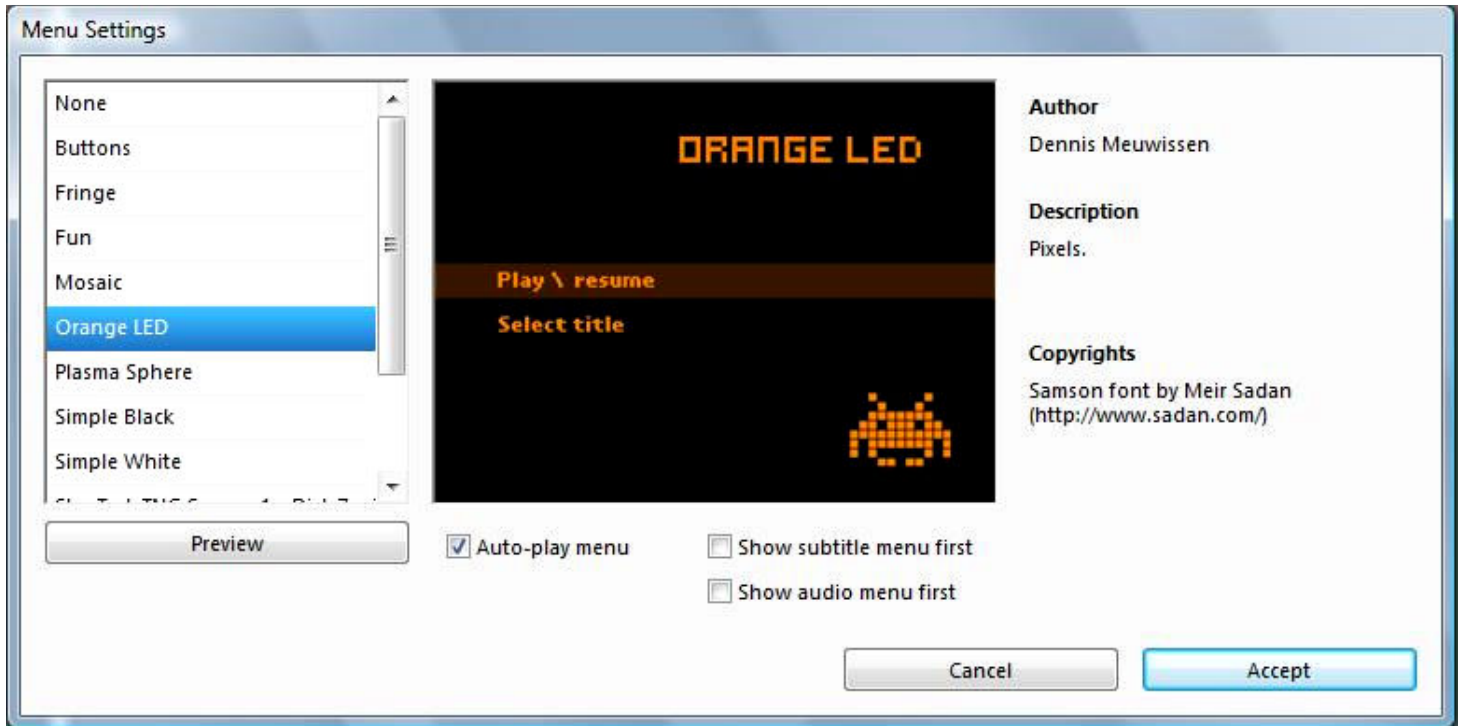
Menu Settings

None
Buttons
Fringe
Fun
Mosaic
Orange LED
Plasma Sphere
Simple Black
Simple White
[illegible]

Preview

ORANGE LED

Play \ resume
Select title

Author
Dennis Meuwissen

Description
Pixels.

Copyrights
Samson font by Meir Sadan (http://www.sadan.com/)

Auto-play menu
Show subtitle menu first
Show audio menu first

Cancel
Accept